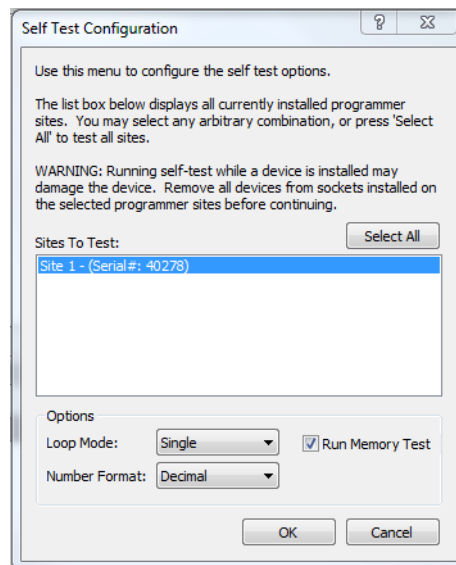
Self Test Configuration

?

Use this menu to configure the self test options.

The list box below displays all currently installed programmer sites. You may select any arbitrary combination, or press 'Select All' to test all sites.

WARNING: Running self-test while a device is installed may damage the device. Remove all devices from sockets installed on the selected programmer sites before continuing.

Sites To Test:

Select All

Site 1 - (Serial#: 40278)

Options

Loop Mode: Single

Run Memory Test

Number Format: Decimal

OK

Cancel